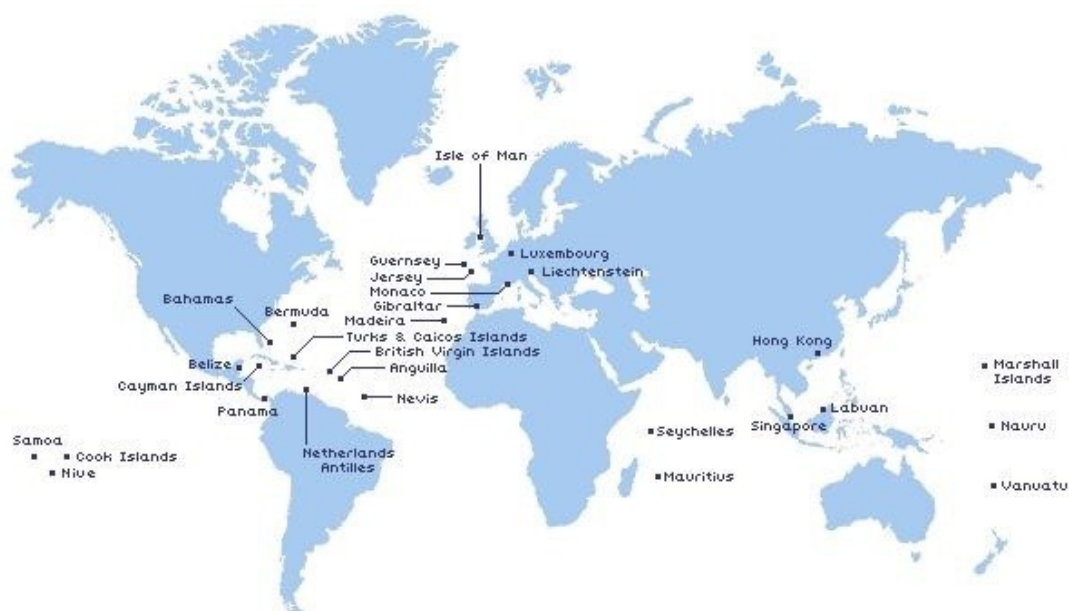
Isle of Man
Guernsey
Jersey
Luxembourg
Liechtenstein
Monaco
Gibraltar
Madeira
Bahamas
Bermuda
Turks & Caicos Islands
British Virgin Islands
Belize
Anguilla
Cayman Islands
Nevis
Panama
Netherlands Antilles
Hong Kong
Marshall Islands
Labuan
Singapore
Seychelles
Nauru
Samoa
Cook Islands
Niue
Mauritius
Vanuatu